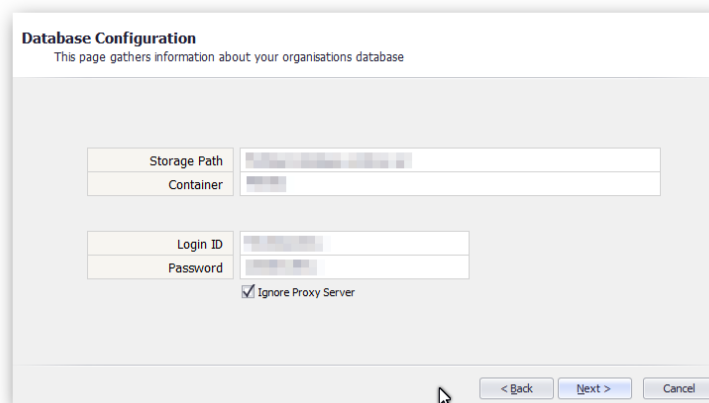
Database Configuration
This page gathers information about your organisations database

| Storage Path | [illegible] |
|---|---|
| Container | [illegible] |

| Login ID | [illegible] |
|---|---|
| Password | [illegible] |

Ignore Proxy Server

< Back
Next >
Cancel